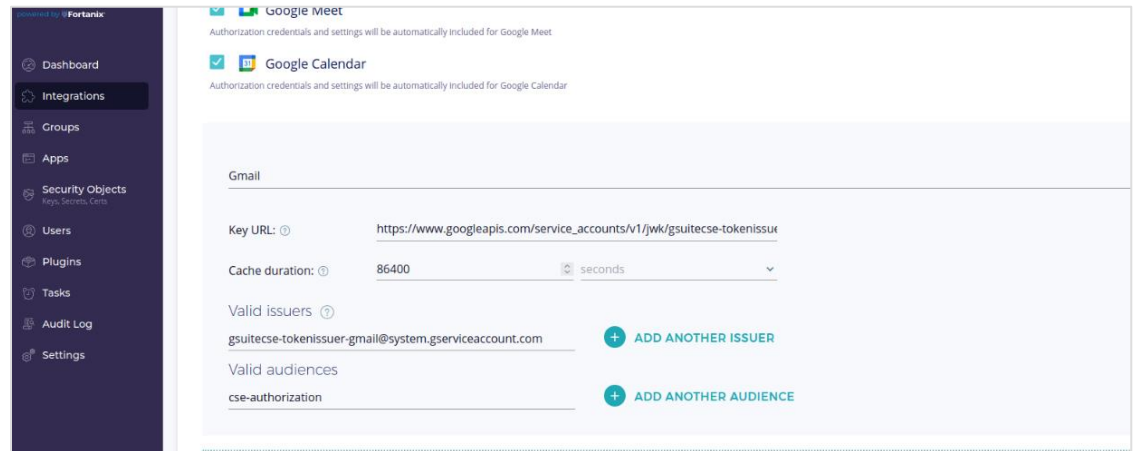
powered by Fortanix

Dashboard

Integrations

Groups

Apps

Security Objects
Keys, Secrets, Certs

Users

Plugins

Tasks

Audit Log

Settings

Google Meet
Authorization credentials and settings will be automatically included for Google Meet

Google Calendar
Authorization credentials and settings will be automatically included for Google Calendar

Gmail

Key URL: https://www.googleapis.com/service_accounts/v1/jwk/gsuitecse-tokenissue

Cache duration: 86400 seconds

Valid issuers

gsuitecse-tokenissuer-gmail@system.gserviceaccount.com

ADD ANOTHER ISSUER

Valid audiences

cse-authorization

ADD ANOTHER AUDIENCE